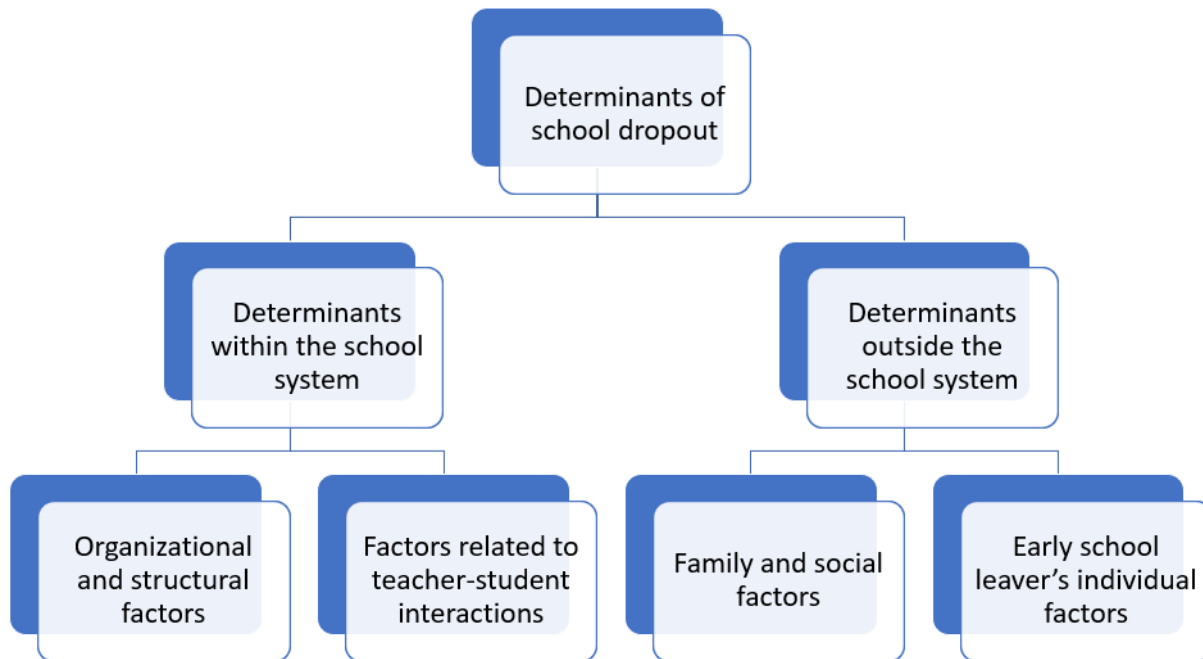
Determinants of school dropout

Determinants within the school system

Determinants outside the school system

Organizational and structural factors

Factors related to teacher-student interactions

Family and social factors

Early school leaver’s individual factors